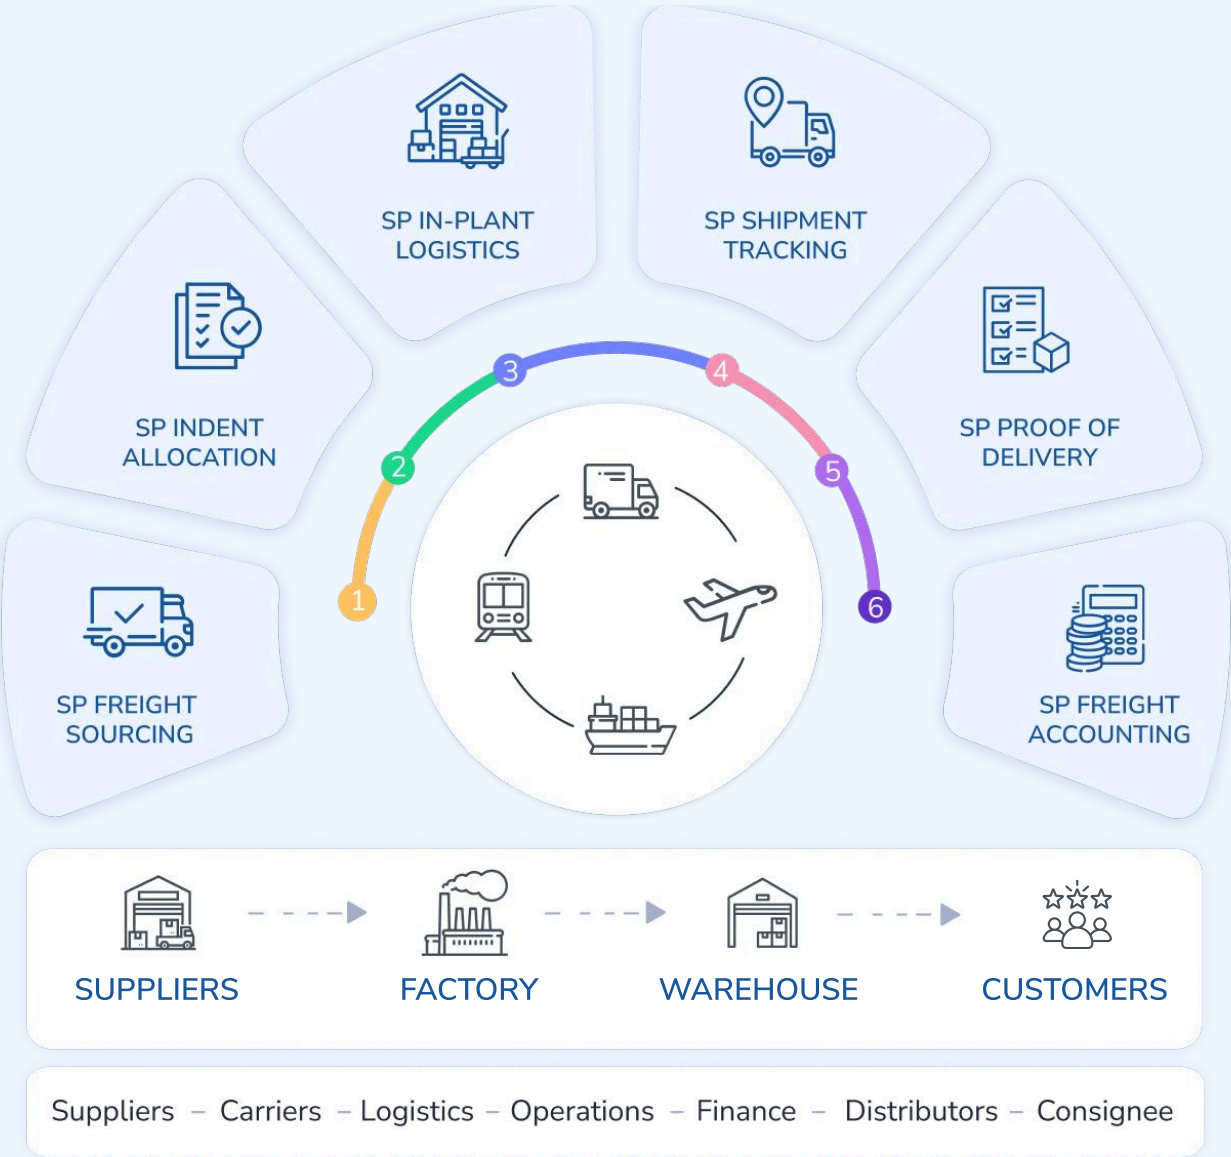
SP IN-PLANT LOGISTICS

SP SHIPMENT TRACKING

SP INDENT ALLOCATION

SP PROOF OF DELIVERY

SP FREIGHT SOURCING

SP FREIGHT ACCOUNTING

1

2

3

4

5

6

SUPPLIERS

FACTORY

WAREHOUSE

CUSTOMERS

Suppliers – Carriers – Logistics – Operations – Finance – Distributors – Consignee